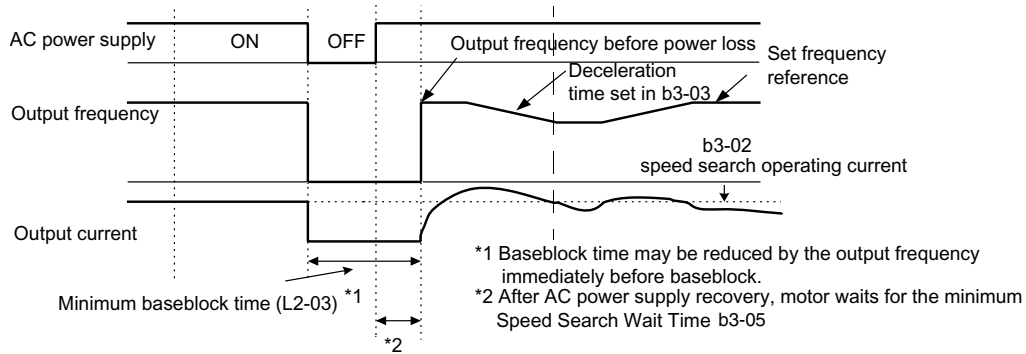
AC power supply
ON
OFF
Output frequency before power loss
Set frequency reference
Deceleration time set in b3-03
Output frequency
b3-02
speed search operating current
Output current
*1 Baseblock time may be reduced by the output frequency immediately before baseblock.
Minimum baseblock time (L2-03) *1
*2 After AC power supply recovery, motor waits for the minimum Speed Search Wait Time b3-05
*2